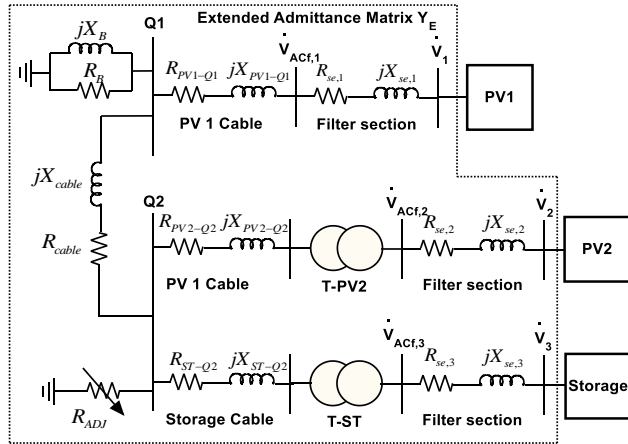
Extended Admittance Matrix $Y_E$

$jX_B$

$R_B$

Q1

$R_{PV1-Q1}$ $jX_{PV1-Q1}$ $\dot{V}_{ACf,1}$ $R_{se,1}$ $jX_{se,1}$ $\dot{V}_1$

PV 1 Cable

Filter section

PV1

$jX_{cable}$

$R_{cable}$

Q2

$R_{PV2-Q2}$ $jX_{PV2-Q2}$ $\dot{V}_{ACf,2}$ $R_{se,2}$ $jX_{se,2}$ $\dot{V}_2$

PV 1 Cable

T-PV2

Filter section

PV2

$R_{ST-Q2}$ $jX_{ST-Q2}$ $\dot{V}_{ACf,3}$ $R_{se,3}$ $jX_{se,3}$ $\dot{V}_3$

$R_{ADJ}$

Storage Cable

T-ST

Filter section

Storage